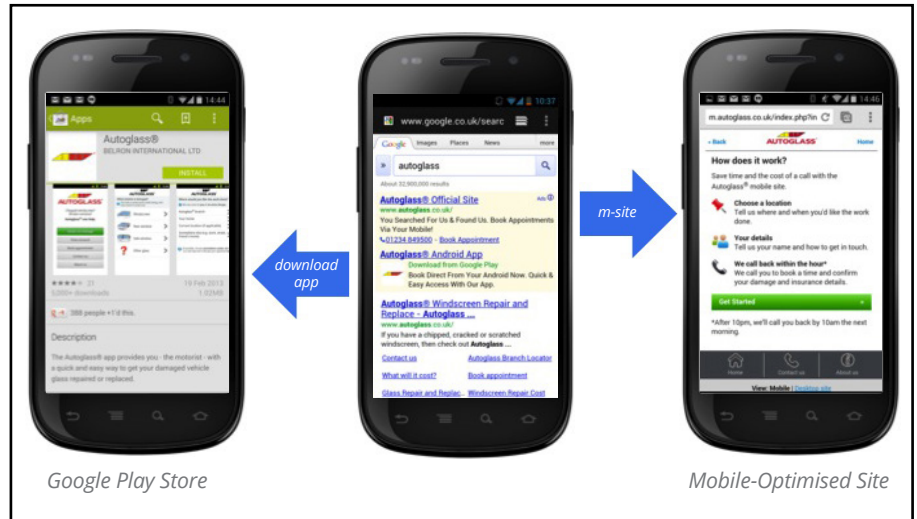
14:44
Apps
Autoglass®
BELRON INTERNATIONAL LTD
INSTALL
AUTOGLASS
21
19 Feb 2013
1.02MB
388 people +1'd this.
Description
The Autoglass® app provides you - the motorist - with a quick and easy way to get your damaged vehicle glass repaired or replaced.

download app

10:37
www.google.co.uk/searc
Google Images Places News more
autoglass
About 32,900,000 results
Autoglass® Official Site
Ads
www.autoglass.co.uk/
You Searched For Us & Found Us. Book Appointments Via Your Mobile!
01234 849500 - Book Appointment
Autoglass® Android App
Download from Google Play
Book Direct From Your Android Now. Quick & Easy Access With Our App.
Autoglass® Windscreen Repair and Replace - Autoglass ...
www.autoglass.co.uk/
If you have a chipped, cracked or scratched windscreen, then check out Autoglass ...
Contact us
Autoglass Branch Locator
What will it cost?
Book appointment
Glass Repair and Replac...
Windscreen Repair Cost

m-site

14:46
m.autoglass.co.uk/index.php?in
< Back
AUTOGLASS
Home
How does it work?
Save time and the cost of a call with the Autoglass® mobile site.
Choose a location
Tell us where and when you'd like the work done.
Your details
Tell us your name and how to get in touch.
We call back within the hour*
We call you to book a time and confirm your damage and insurance details.
Get Started
*After 10pm, we'll call you back by 10am the next morning.
Home
Contact us
About us
View: Mobile | Desktop site

Google Play Store

Mobile-Optimised Site